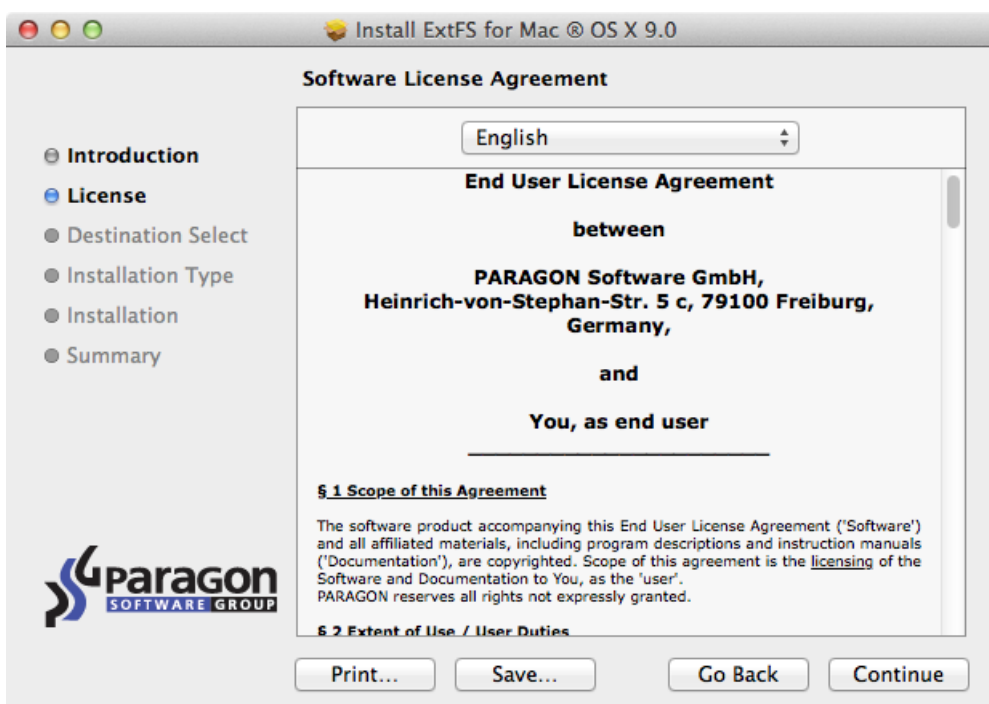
Install ExtFS for Mac ® OS X 9.0

Software License Agreement

English

Introduction
License
Destination Select
Installation Type
Installation
Summary

End User License Agreement

between

PARAGON Software GmbH,
Heinrich-von-Stephan-Str. 5 c, 79100 Freiburg,
Germany,

and

You, as end user

§ 1 Scope of this Agreement

The software product accompanying this End User License Agreement ('Software') and all affiliated materials, including program descriptions and instruction manuals ('Documentation'), are copyrighted. Scope of this agreement is the licensing of the Software and Documentation to You, as the 'user'.
PARAGON reserves all rights not expressly granted.

§ 2 Extent of Use / User Duties

paragon
SOFTWARE GROUP

Print...
Save...
Go Back
Continue